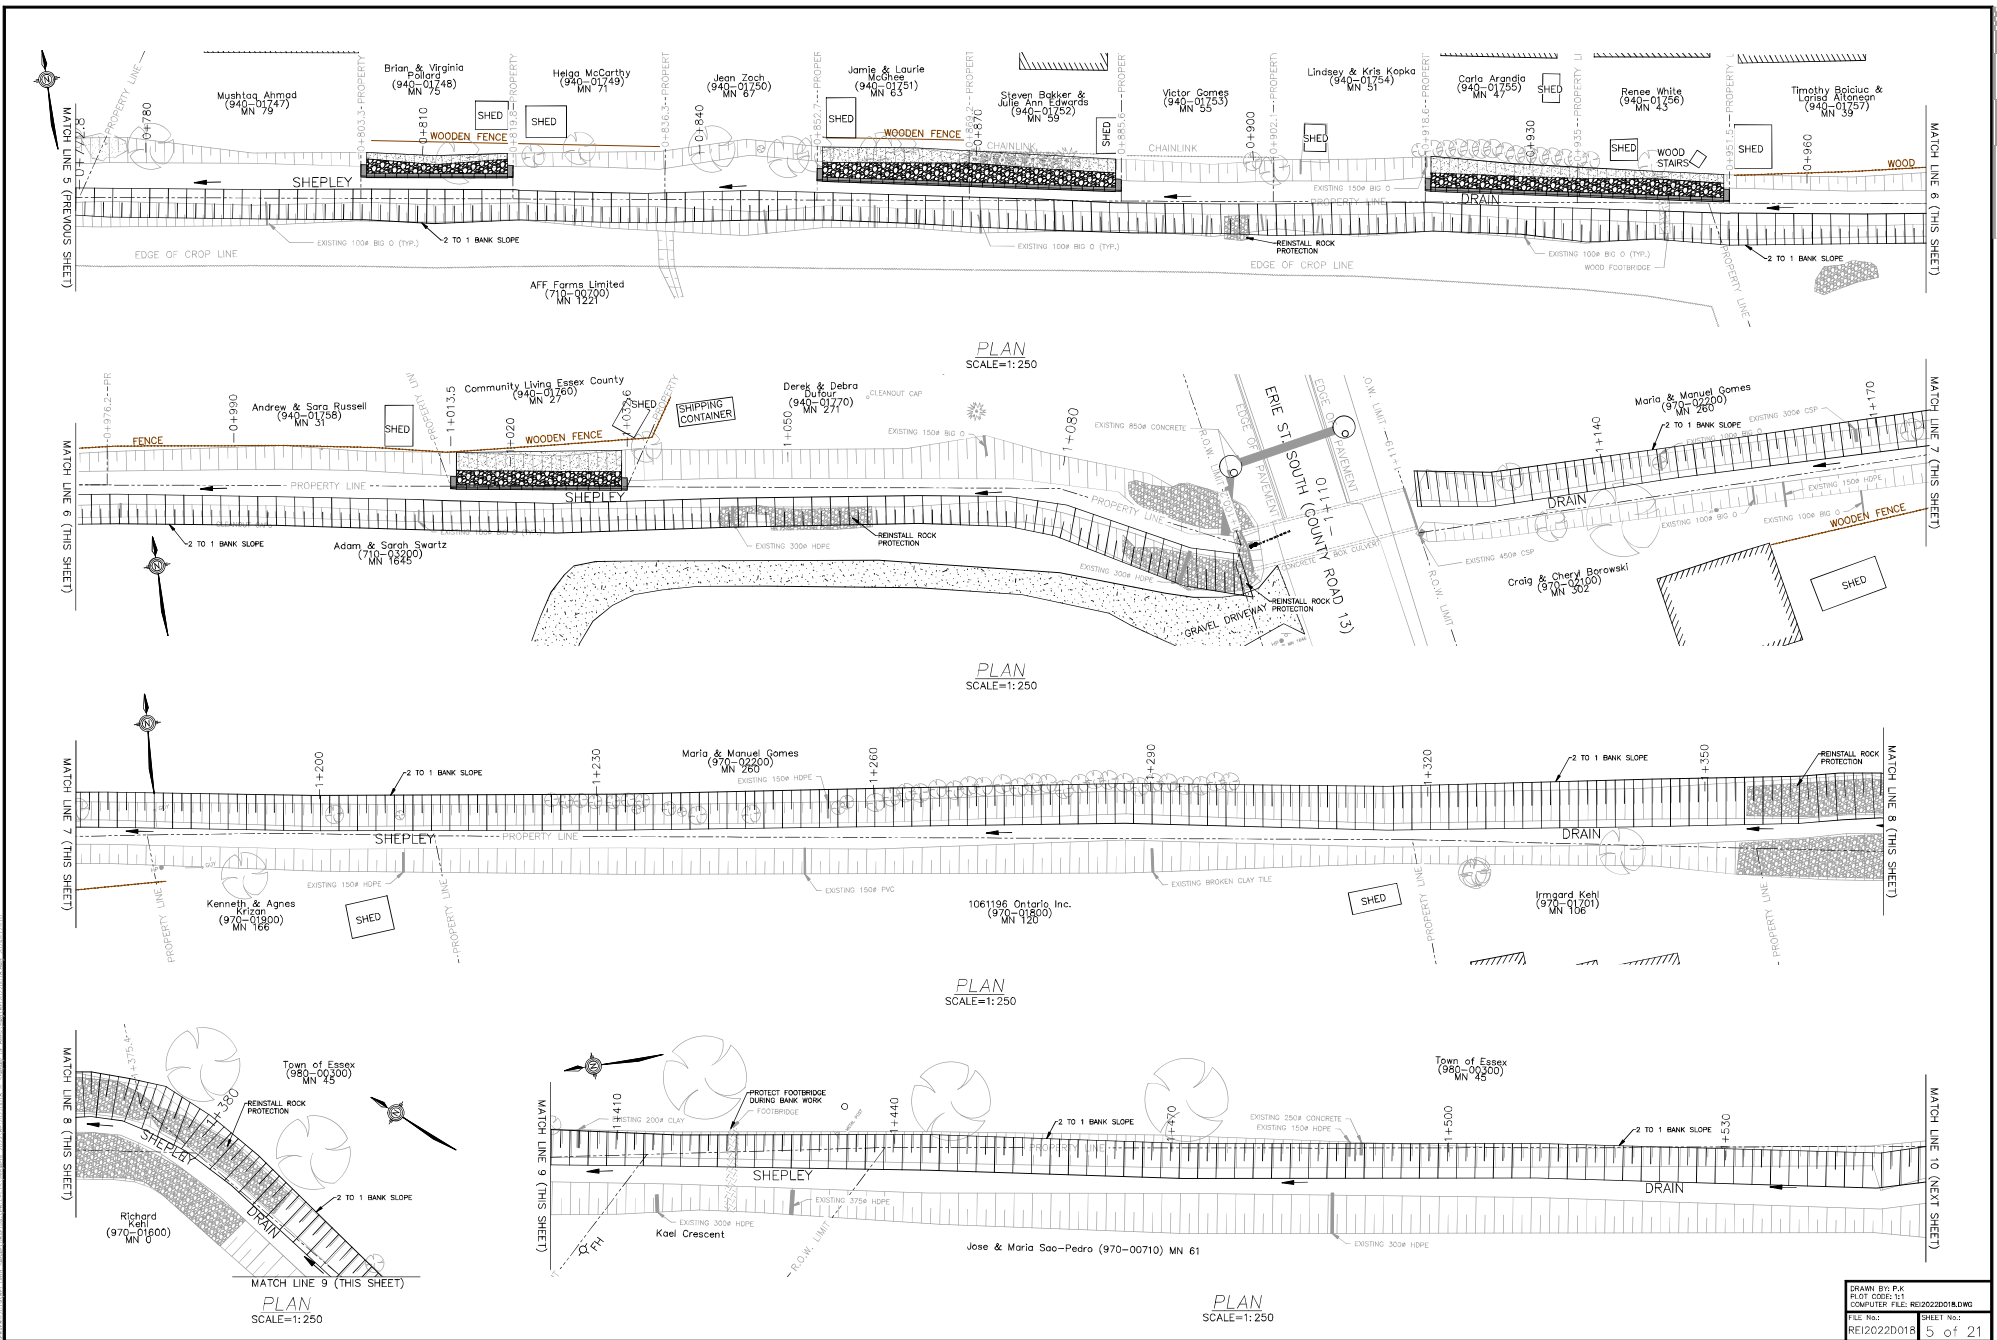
MATCH LINE 5 (PREVIOUS SHEET)
PROPERTY LINE
0+780
Mushtaq Ahmad
(940-01747)
MN 79
0+803.3-PROPERTY
Brian & Virginia Pollard
(940-01748)
MN 75
SHED
0+810
0+819.8-PROPERTY
SHED
Helga McCarthy
(940-01749)
MN 71
0+836.3-PROPERTY
0+840
Jean Zoch
(940-01750)
MN 67
0+852.7-PROPERTY
SHED
Jamie & Laurie McGhee
(940-01751)
MN 63
0+870
Steven Bakker & Julie Ann Edwards
(940-01752)
MN 59
SHED
0+885.6-PROPERTY
Victor Gomes
(940-01753)
MN 55
CHAINLINK
0+900
0+902.1-PROPERTY
SHED
Lindsey & Kris Kopka
(940-01754)
MN 51
0+918.6-PROPERTY
Carla Arandia
(940-01755)
MN 47
SHED
0+930
0+935-PROPERTY LINE
Renee White
(940-01756)
MN 43
SHED
WOOD STAIRS
0+951.5-PROPERTY
SHED
0+960
Timothy Boiciuc & Larisa Altonean
(940-01757)
MN 39
WOOD
MATCH LINE 6 (THIS SHEET)
WOODEN FENCE
WOODEN FENCE
CHAINLINK
SHEPLEY
EXISTING 150ø BIG O
PROPERTY LINE
DRAIN
EXISTING 100ø BIG O (TYP.)
2 TO 1 BANK SLOPE
EXISTING 100ø BIG O (TYP.)
REINSTALL ROCK PROTECTION
EXISTING 100ø BIG O (TYP.)
WOOD FOOTBRIDGE
2 TO 1 BANK SLOPE
PROPERTY LINE
EDGE OF CROP LINE
EDGE OF CROP LINE
AFF Farms Limited
(710-00700)
MN 1221

PLAN
SCALE=1:250

MATCH LINE 6 (THIS SHEET)
0+976.2-PR
FENCE
0+990
Andrew & Sara Russell
(940-01758)
MN 31
SHED
PROPERTY LINE
1+013.5
Community Living Essex County
(940-01760)
MN 27
1+020
WOODEN FENCE
SHED
1+032.6
PROPERTY
SHIPPING CONTAINER
1+050
Derek & Debra Dufour
(940-01770)
MN 271
CLEANOUT CAP
EXISTING 150ø BIG O
1+080
EXISTING 850ø CONCRETE
ERIE ST. SOUTH (COUNTY ROAD 13)
1+110
EDGE OF PAVEMENT
R.O.W. LIMIT
PROPERTY LINE
CONCRETE BOX CULVERT
R.O.W. LIMIT
SHEPLEY
PROPERTY LINE
2 TO 1 BANK SLOPE
Adam & Sarah Swartz
(710-03200)
MN 1645
EXISTING 300ø HDPE
REINSTALL ROCK PROTECTION
EXISTING 300ø HDPE
REINSTALL ROCK PROTECTION
GRAVEL DRIVEWAY
1+140
Maria & Manuel Gomes
(970-02200)
MN 260
2 TO 1 BANK SLOPE
EXISTING 300ø CSP
1+170
DRAIN
EXISTING 150ø HDPE
EXISTING 100ø BIG O
EXISTING 100ø BIG O
WOODEN FENCE
EXISTING 450ø CSP
Craig & Cheryl Borowski
(970-02100)
MN 302
SHED
MATCH LINE 7 (THIS SHEET)

PLAN
SCALE=1:250

MATCH LINE 7 (THIS SHEET)
1+200
2 TO 1 BANK SLOPE
1+230
Maria & Manuel Gomes
(970-02200)
MN 260
EXISTING 150ø HDPE
1+260
1+290
1+320
2 TO 1 BANK SLOPE
1+350
REINSTALL ROCK PROTECTION
SHEPLEY
PROPERTY LINE
DRAIN
EXISTING 150ø HDPE
EXISTING 150ø PVC
EXISTING BROKEN CLAY TILE
PROPERTY LINE
Kenneth & Agnes Krizan
(970-01900)
MN 166
SHED
PROPERTY LINE
1061196 Ontario Inc.
(970-01800)
MN 120
SHED
PROPERTY LINE
Irmgard Kehl
(970-01701)
MN 106
PROPERTY LINE
MATCH LINE 8 (THIS SHEET)

PLAN
SCALE=1:250

MATCH LINE 8 (THIS SHEET)
1+375.4
Town of Essex
(980-00300)
MN 45
1+380
REINSTALL ROCK PROTECTION
SHEPLEY
2 TO 1 BANK SLOPE
DRAIN
Richard Kehl
(970-01600)
MN 0
MATCH LINE 9 (THIS SHEET)

PLAN
SCALE=1:250

MATCH LINE 9 (THIS SHEET)
1+410
EXISTING 200ø CLAY
PROTECT FOOTBRIDGE DURING BANK WORK
FOOTBRIDGE
1+440
2 TO 1 BANK SLOPE
1+470
Town of Essex
(980-00300)
MN 45
EXISTING 250ø CONCRETE
EXISTING 150ø HDPE
1+500
2 TO 1 BANK SLOPE
1+530
SHEPLEY
DRAIN
EXISTING 375ø HDPE
EXISTING 300ø HDPE
Kael Crescent
FH
R.O.W. LIMIT
Jose & Maria Sao-Pedro (970-00710) MN 61
EXISTING 300ø HDPE
MATCH LINE 10 (NEXT SHEET)

PLAN
SCALE=1:250

DRAWN BY: P.K
PLOT CODE: 1:1
COMPUTER FILE: REI2022D018.DWG
FILE No.:
REI2022D018
SHEET No.:
5 of 21